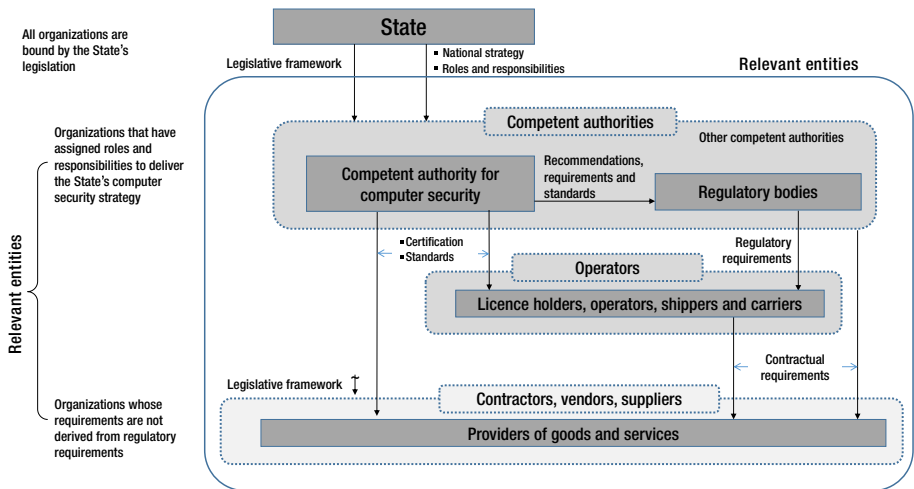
All organizations are bound by the State's legislation

State

Legislative framework

▪ National strategy
▪ Roles and responsibilities

Relevant entities

Organizations that have assigned roles and responsibilities to deliver the State's computer security strategy

Competent authorities

Other competent authorities

Competent authority for computer security

Recommendations, requirements and standards

Regulatory bodies

Relevant entities

▪ Certification
▪ Standards

Regulatory requirements

Operators

Licence holders, operators, shippers and carriers

Contractual requirements

Legislative framework

Organizations whose requirements are not derived from regulatory requirements

Contractors, vendors, suppliers

Providers of goods and services